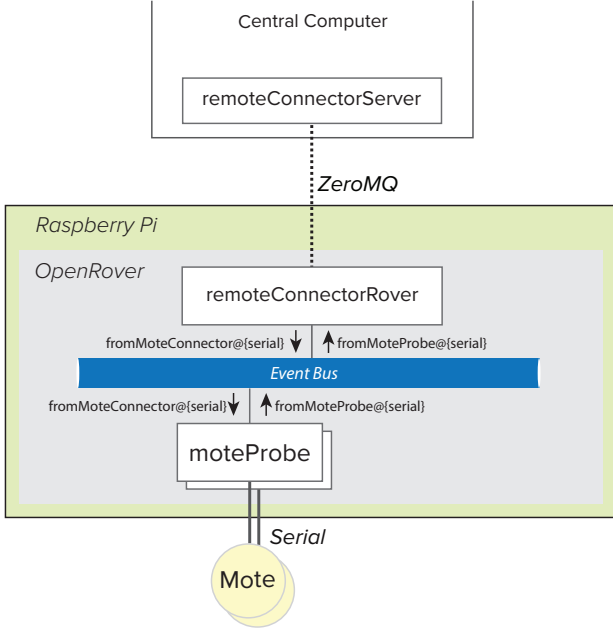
Central Computer

remoteConnectorServer

ZeroMQ

Raspberry Pi

OpenRover

remoteConnectorRover

fromMoteConnector@{serial}

fromMoteProbe@{serial}

Event Bus

fromMoteConnector@{serial}

fromMoteProbe@{serial}

moteProbe

Serial

Mote